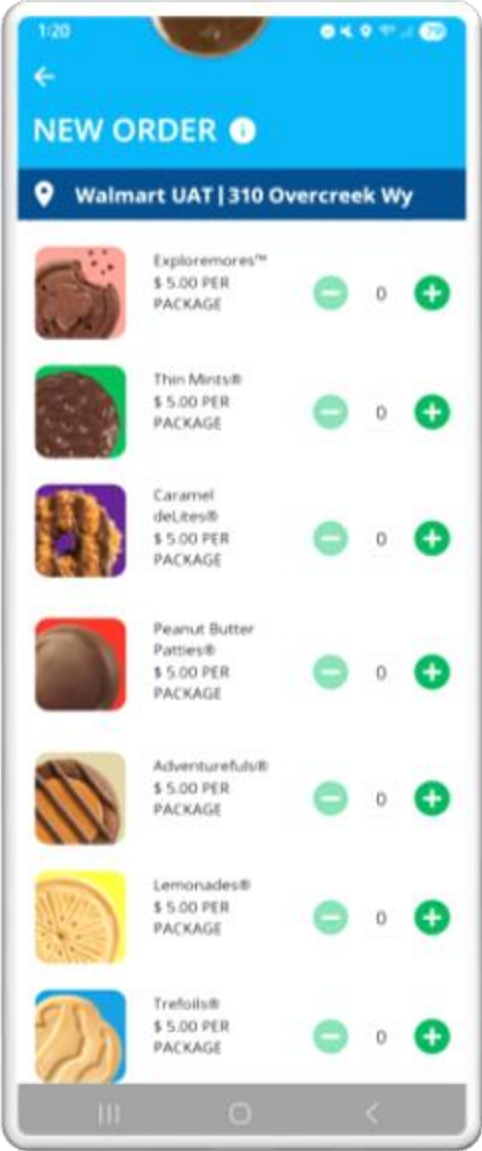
1:20

79

NEW ORDER

Walmart UAT | 310 Overcreek Wy

Exploremores™
$ 5.00 PER PACKAGE

0

Thin Mints®
$ 5.00 PER PACKAGE

0

Caramel deLites®
$ 5.00 PER PACKAGE

0

Peanut Butter Patties®
$ 5.00 PER PACKAGE

0

Adventurefuls®
$ 5.00 PER PACKAGE

0

Lemonades®
$ 5.00 PER PACKAGE

0

Trefoils®
$ 5.00 PER PACKAGE

0